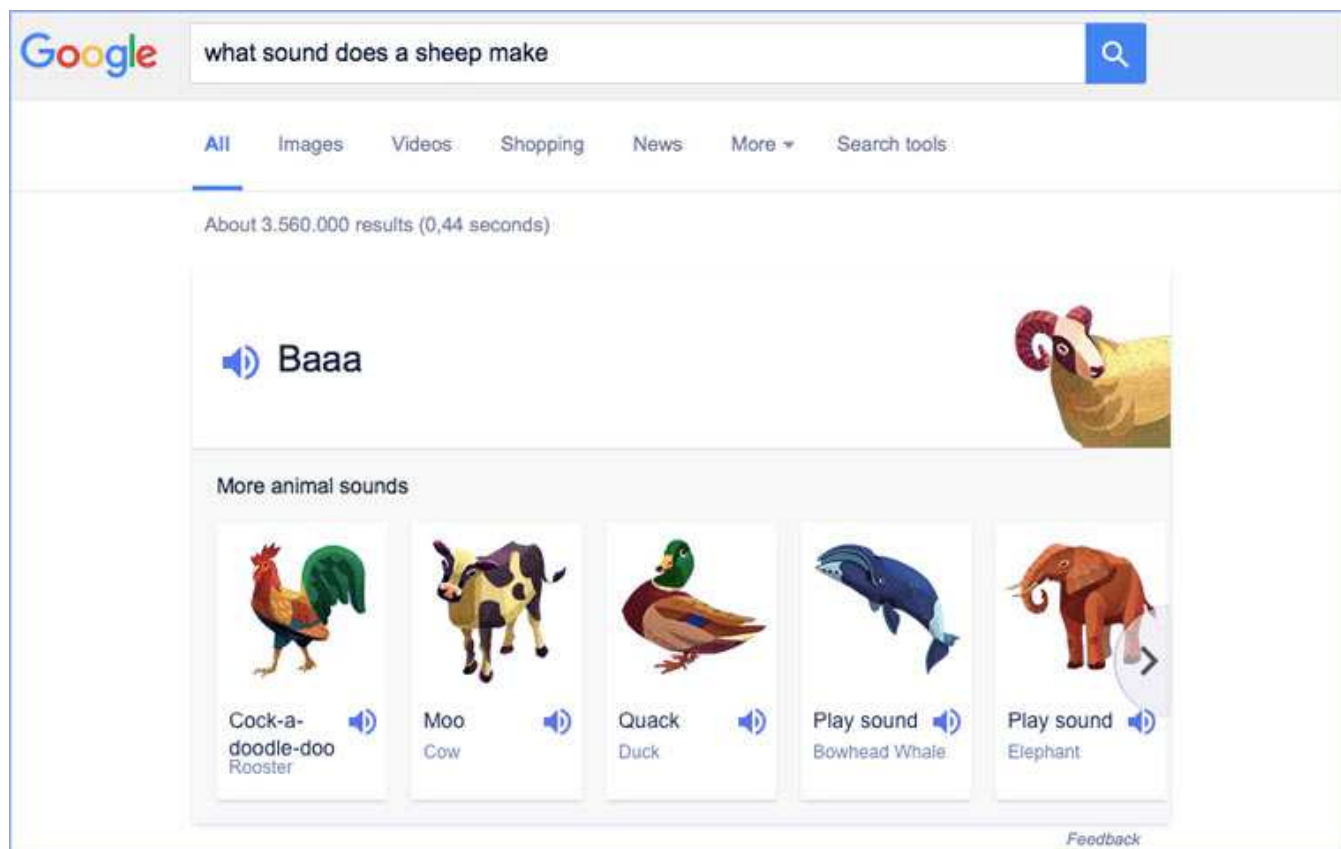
Google

what sound does a sheep make

All Images Videos Shopping News More Search tools

About 3.560.000 results (0,44 seconds)

Baaa

More animal sounds

Cock-a-doodle-doo
Rooster

Moo
Cow

Quack
Duck

Play sound
Bowhead Whale

Play sound
Elephant

Feedback